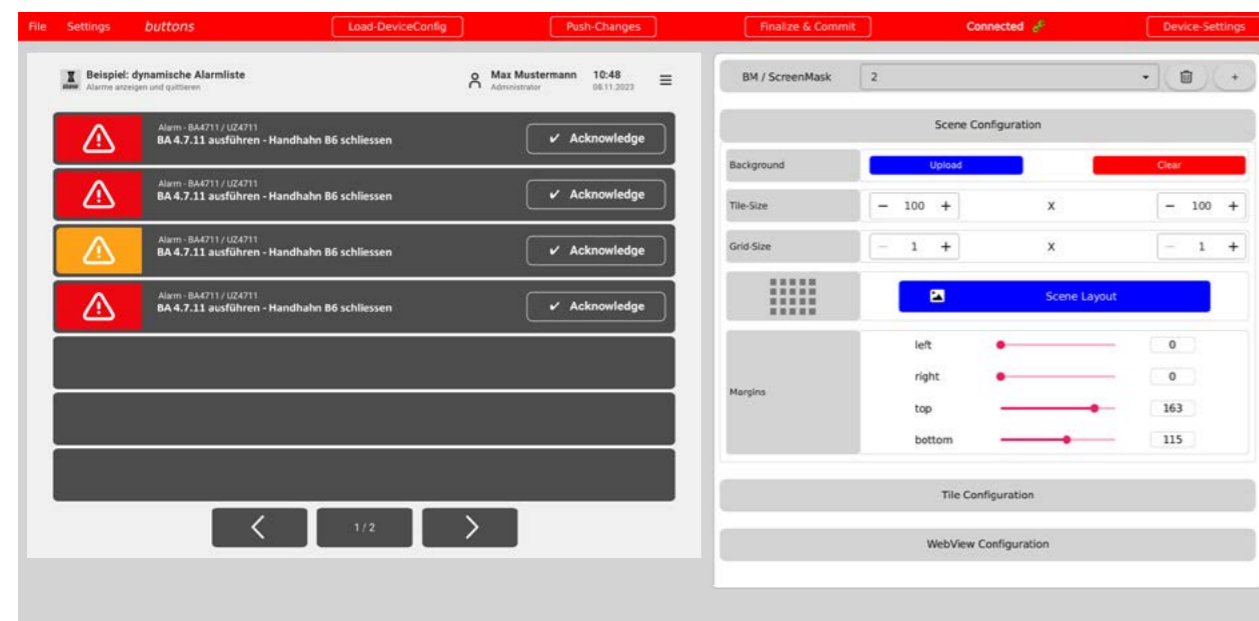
File Settings buttons Load-DeviceConfig Push-Changes Finalize & Commit Connected Device-Settings

Beispiel: dynamische Alarmliste
Alarme anzeigen und quittieren

Max Mustermann
Administrator
10:48
08.11.2023

Alarm - BA4711 / UZ4711
BA 4.7.11 ausführen - Handhahn B6 schliessen
✓ Acknowledge

Alarm - BA4711 / UZ4711
BA 4.7.11 ausführen - Handhahn B6 schliessen
✓ Acknowledge

Alarm - BA4711 / UZ4711
BA 4.7.11 ausführen - Handhahn B6 schliessen
✓ Acknowledge

Alarm - BA4711 / UZ4711
BA 4.7.11 ausführen - Handhahn B6 schliessen
✓ Acknowledge

1 / 2

BM / ScreenMask 2

Scene Configuration

| Background | Upload | Clear |
|---|---|---|
| Tile-Size | − 100 + x | − 100 + |
| Grid-Size | − 1 + x | − 1 + |
| | Scene Layout | |
| Margins | left | 0 |
| | right | 0 |
| | top | 163 |
| | bottom | 115 |

Tile Configuration

WebView Configuration